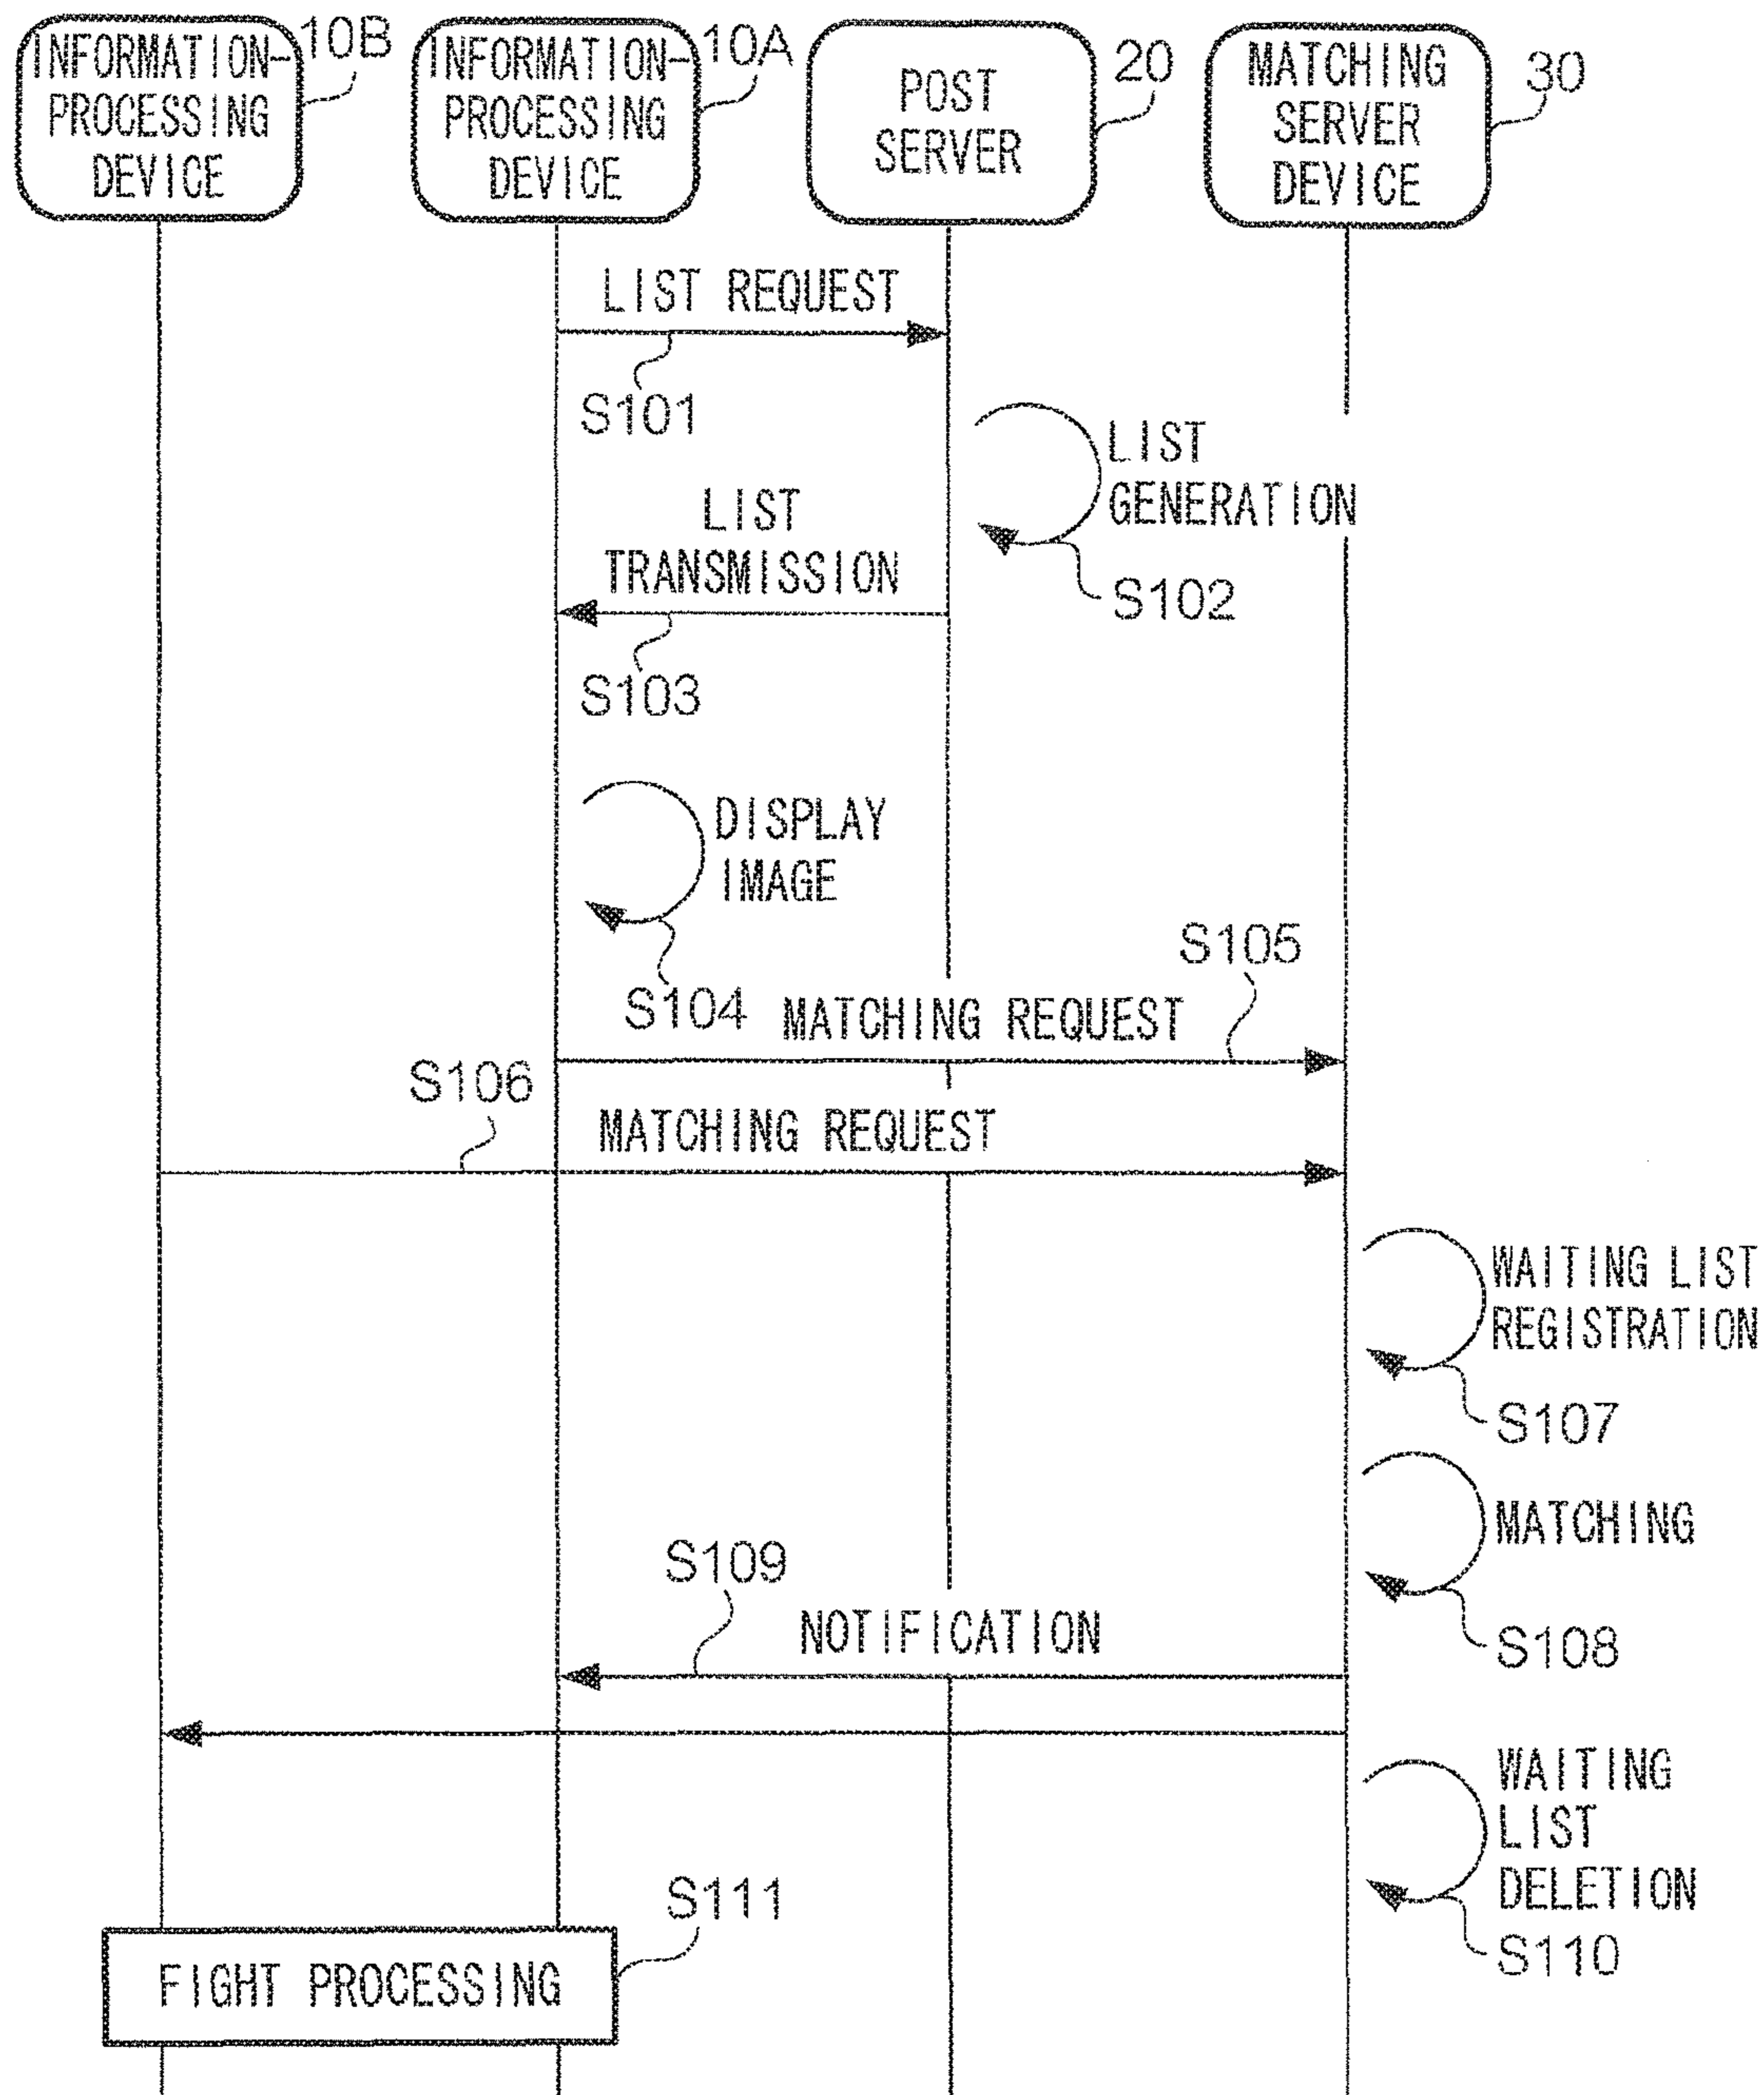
INFORMATION-PROCESSING DEVICE 10B

INFORMATION-PROCESSING DEVICE 10A

POST SERVER 20

MATCHING SERVER DEVICE 30

LIST REQUEST

S101

LIST GENERATION

S102

LIST TRANSMISSION

S103

DISPLAY IMAGE

S104

S105

MATCHING REQUEST

S106

MATCHING REQUEST

WAITING LIST REGISTRATION

S107

MATCHING

S108

S109

NOTIFICATION

WAITING LIST DELETION

S110

S111

FIGHT PROCESSING